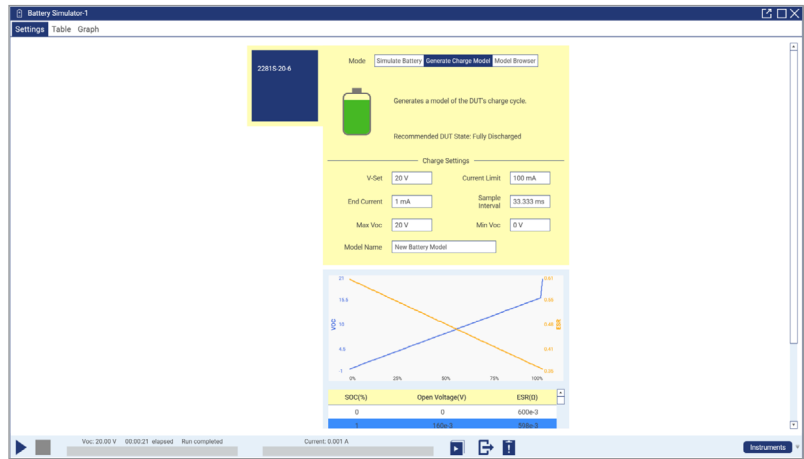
Battery Simulator-1

Settings Table Graph

2281S-20-6

Mode Simulate Battery Generate Charge Model Model Browser

Generates a model of the DUT's charge cycle.

Recommended DUT State: Fully Discharged

Charge Settings

V-Set 20 V

Current Limit 100 mA

End Current 1 mA

Sample Interval 33.333 ms

Max Voc 20 V

Min Voc 0 V

Model Name New Battery Model

21
15.8
10
4.8
-1
VOC
0.51
0.46
0.41
0.36
ESR
0%
25%
50%
75%
100%

| SOC(%) | Open Voltage(V) | ESR(Ω) |
|---|---|---|
| 0 | 0 | 600e-3 |
| 1 | 160e-3 | 598e-3 |

Voc: 20.00 V 00:00:21 elapsed Run completed

Current: 0.001 A

Instruments